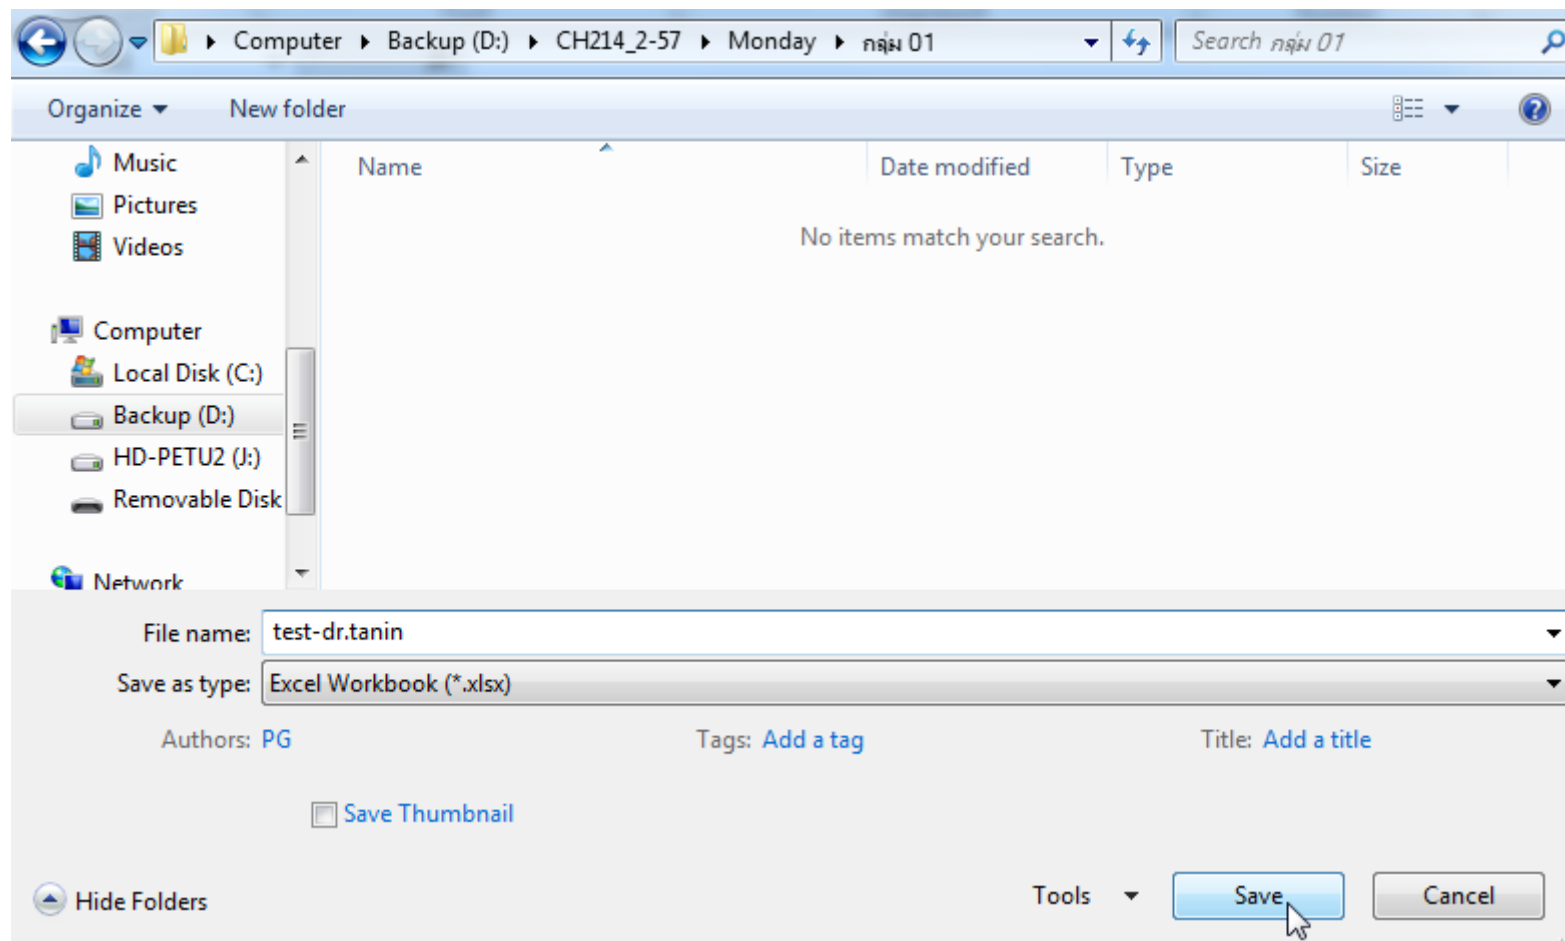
Computer ▸ Backup (D:) ▸ CH214_2-57 ▸ Monday ▸ กลุ่ม 01

Search กลุ่ม 01

Organize ▾ New folder

Music
Pictures
Videos

Computer
Local Disk (C:)
Backup (D:)
HD-PETU2 (J:)
Removable Disk

Network

| Name | Date modified | Type | Size |
|---|---|---|---|

No items match your search.

File name: test-dr.tanin

Save as type: Excel Workbook (*.xlsx)

Authors: PG Tags: Add a tag Title: Add a title

Save Thumbnail

Hide Folders Tools Save Cancel